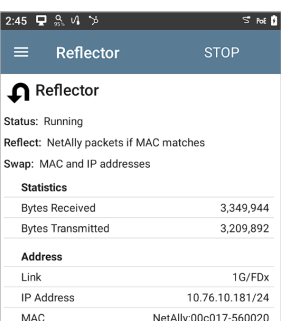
2:45

PoE

Reflector STOP

Reflector

Status: Running

Reflect: NetAlly packets if MAC matches

Swap: MAC and IP addresses

Statistics

| Bytes Received | 3,349,944 |
|---|---|
| Bytes Transmitted | 3,209,892 |

Address

| Link | 1G/FDx |
|---|---|
| IP Address | 10.76.10.181/24 |
| MAC | NetAlly:00c017-560020 |